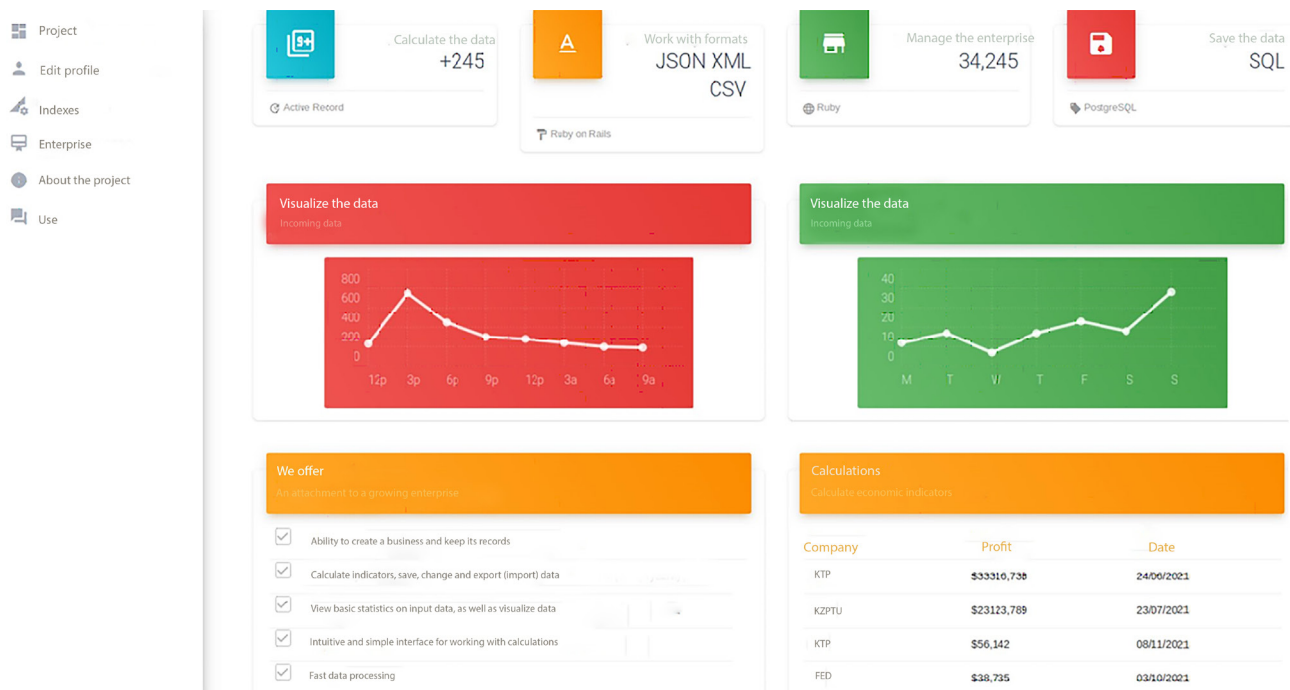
Project
Edit profile
Indexes
Enterprise
About the project
Use

Calculate the data
+245
Active Record

Work with formats
JSON XML CSV
Ruby on Rails

Manage the enterprise
34,245
Ruby

Save the data
SQL
PostgreSQL

Visualize the data
Incoming data

800
600
400
200
0
12p 3p 6p 9p 12p 3a 6a 9a

Visualize the data
Incoming data

40
30
20
10
0
M T W T F S S

We offer
An attachment to a growing enterprise

Ability to create a business and keep its records
Calculate indicators, save, change and export (import) data
View basic statistics on input data, as well as visualize data
Intuitive and simple interface for working with calculations
Fast data processing

Calculations
Calculate economic indicators

| Company | Profit | Date |
|---|---|---|
| KTP | $33316,738 | 24/06/2021 |
| KZPTU | $23123,789 | 23/07/2021 |
| KTP | $56,142 | 08/11/2021 |
| FED | $38,735 | 03/10/2021 |